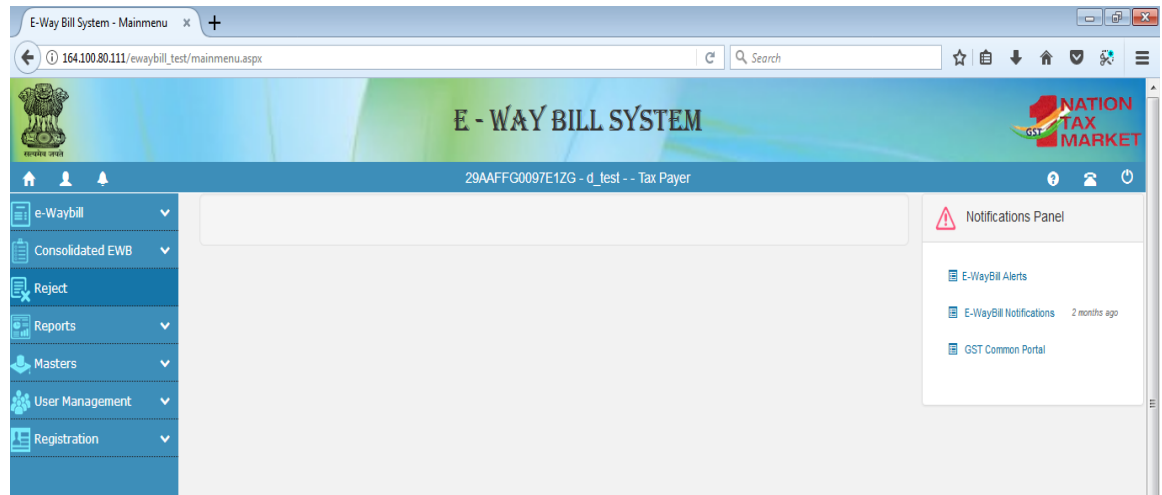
E-Way Bill System - Mainmenu ×

164.100.80.111/ewaybill_test/mainmenu.aspx

Search

सत्यमेव जयते

E - WAY BILL SYSTEM

1 NATION
GST TAX
MARKET

29AAFFG0097E1ZG - d_test - - Tax Payer

e-Waybill

Consolidated EWB

Reject

Reports

Masters

User Management

Registration

Notifications Panel

E-WayBill Alerts

E-WayBill Notifications 2 months ago

GST Common Portal